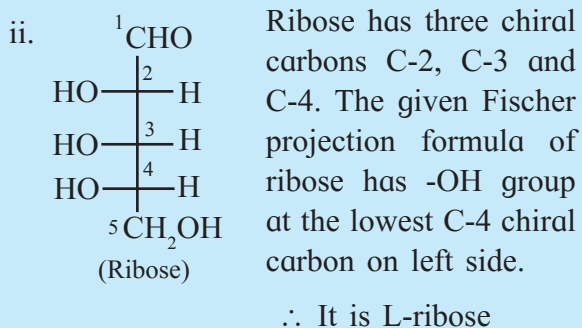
ii.

$^1$CHO

2

HO — H

3

HO — H

4

HO — H

$^5$CH$_2$OH

(Ribose)

Ribose has three chiral carbons C-2, C-3 and C-4. The given Fischer projection formula of ribose has -OH group at the lowest C-4 chiral carbon on left side.

$\therefore$ It is L-ribose